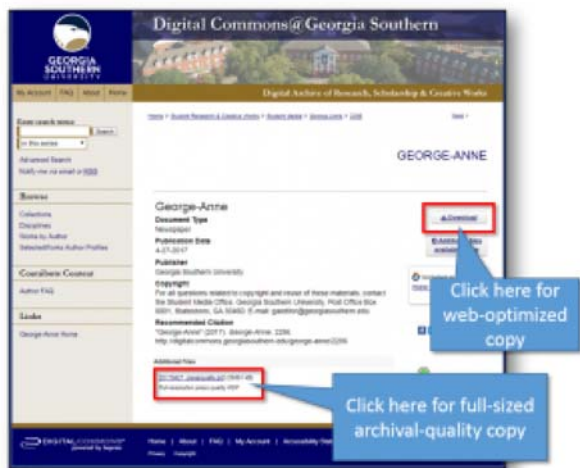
GEORGIA SOUTHERN UNIVERSITY

Digital Commons@Georgia Southern

My Account | FAQ | About | Home

Digital Archive of Research, Scholarship & Creative Works

Enter search terms:

Search

in this series

Advanced Search

Notify me via email or RSS

Browse

Collections

Disciplines

Works by Author

SelectedWorks Author Profiles

CoraIbern Content

Author FAQ

Links

George-Anne Home

GEORGE-ANNE

George-Anne

Document Type

Newspaper

Publication Date

4-27-2017

Publisher

Georgia Southern University

Copyright

For all questions related to copyright and reuse of these materials, contact the Student Media Office, Georgia Southern University, Post Office Box 8001, Statesboro, GA 30460. E-mail: gaeditor@georgiasouthern.edu

Recommended Citation

"George-Anne" (2017). George-Anne. 2256.

http://digitalcommons.georgiasouthern.edu/george-anne/2256

Additional Files

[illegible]

Download

Click here for web-optimized copy

Click here for full-sized archival-quality copy

DIGITALCOMMONS powered by bepress

Home | About | FAQ | My Account | Accessibility Statement

Privacy Copyright